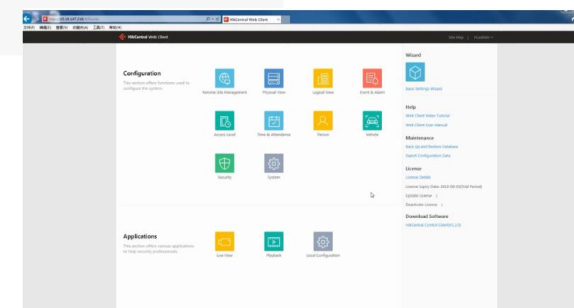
HikCentral Web Client

文件(F) 编辑(E) 查看(V) 收藏夹(A) 工具(T) 帮助(H)

HikCentral Web Client

Site Map | Excellent

Configuration

This section offers functions used to configure the system.

Remote Site Management

Physical View

Logical View

Event & Alarm

Access Level

Time & Attendance

Person

Vehicle

Security

System

Applications

This section offers various applications to help security professionals.

Live View

Playback

Local Configuration

Wizard

Basic Settings Wizard

Help

Web Client Video Tutorial

Web Client User Manual

Maintenance

Back Up and Restore Database

Export Configuration Data

License

License Details

License Expiry Date: 2019-08-30(Trial Period)

Update License >

Deactivate License >

Download Software

HikCentral Control Client(V1.3)